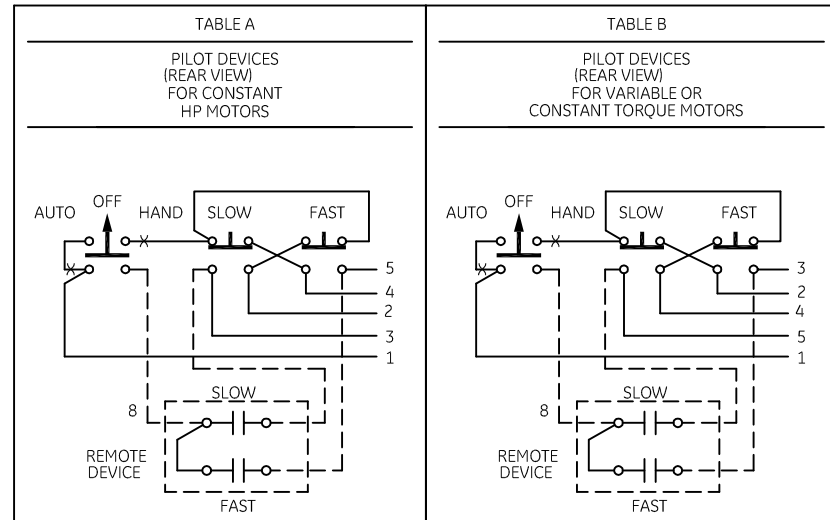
TABLE A

PILOT DEVICES (REAR VIEW) FOR CONSTANT HP MOTORS

AUTO OFF HAND SLOW FAST

5
4
2
3
1

SLOW
8
REMOTE DEVICE
FAST

TABLE B

PILOT DEVICES (REAR VIEW) FOR VARIABLE OR CONSTANT TORQUE MOTORS

AUTO OFF HAND SLOW FAST

3
2
4
5
1

SLOW
8
REMOTE DEVICE
FAST